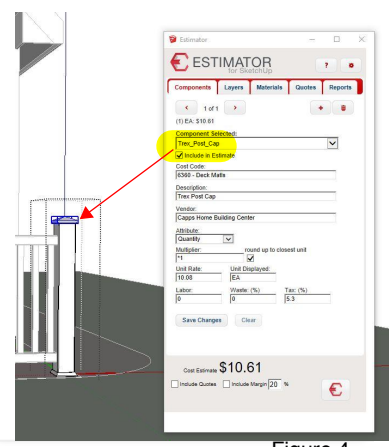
Estimator

ESTIMATOR
for SketchUp

?

Components Layers Materials Quotes Reports

1 of 1

(1) EA: $10.61

Component Selected:
Trex_Post_Cap

Include in Estimate

Cost Code:
6360 - Deck Mats

Description:
Trex Post Cap

Vendor:
Capps Home Building Center

Attribute:
Quantity

Multiplier:
*1

round up to closest unit

Unit Rate:
10.08

Unit Displayed:
EA

Labor:
0

Waste: (%)
0

Tax: (%)
5.3

Save Changes

Clear

Cost Estimate $10.61

Include Quotes

Include Margin 20 %

Figure 4